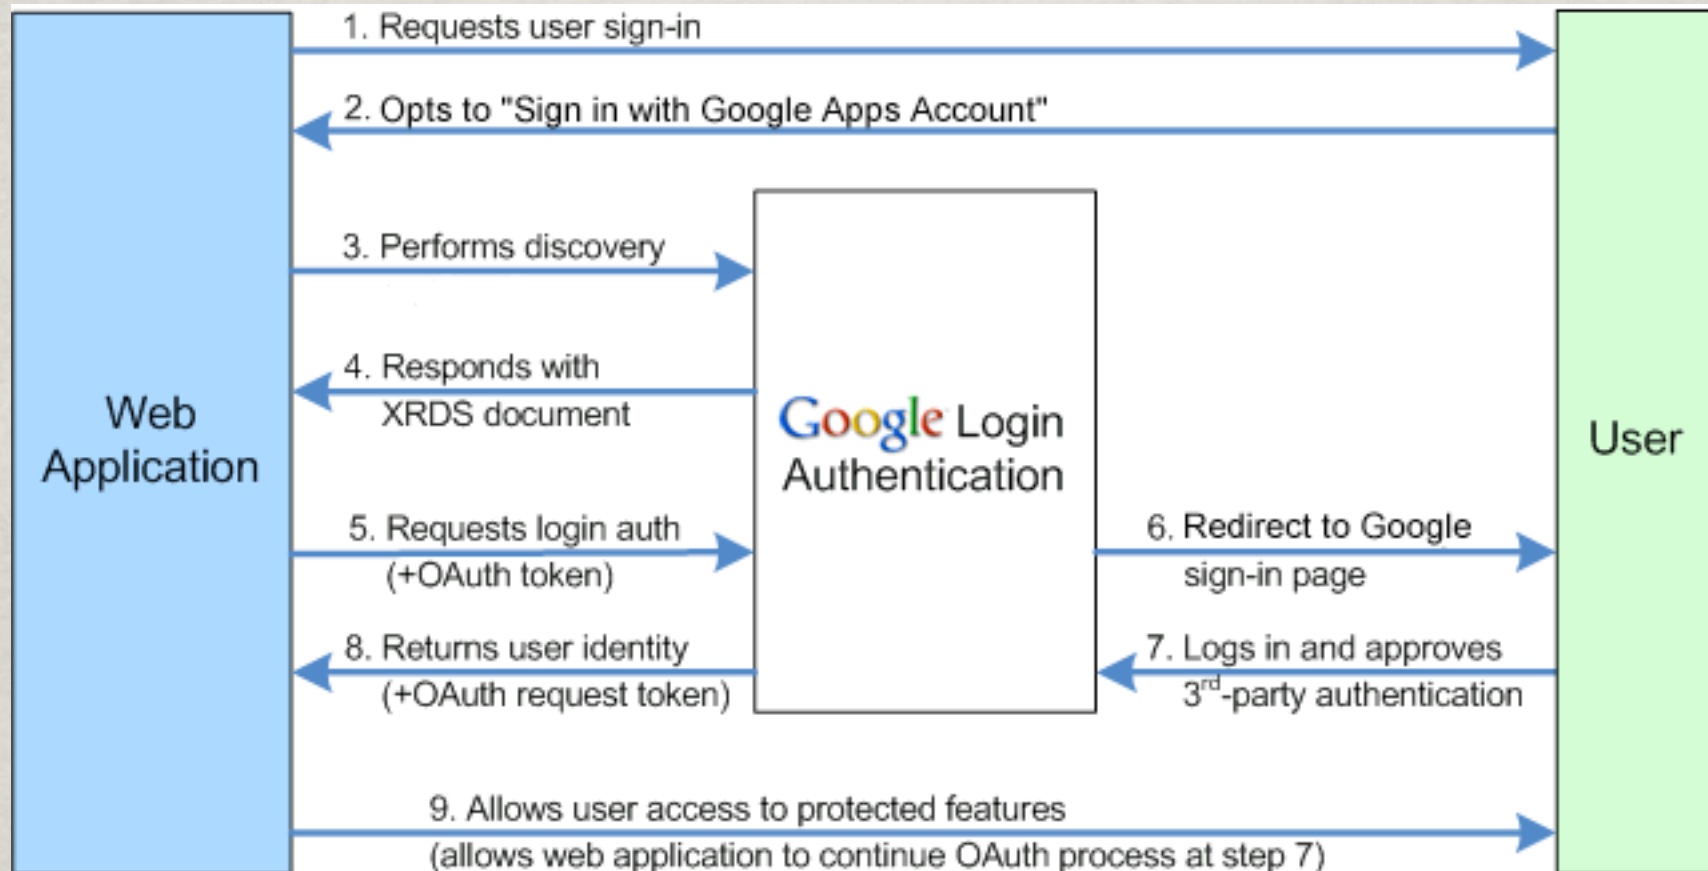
Web Application

1. Requests user sign-in

2. Opts to "Sign in with Google Apps Account"

3. Performs discovery

4. Responds with XRDS document

Google Login Authentication

5. Requests login auth (+OAuth token)

6. Redirect to Google sign-in page

7. Logs in and approves 3$^{rd}$-party authentication

8. Returns user identity (+OAuth request token)

9. Allows user access to protected features (allows web application to continue OAuth process at step 7)

User